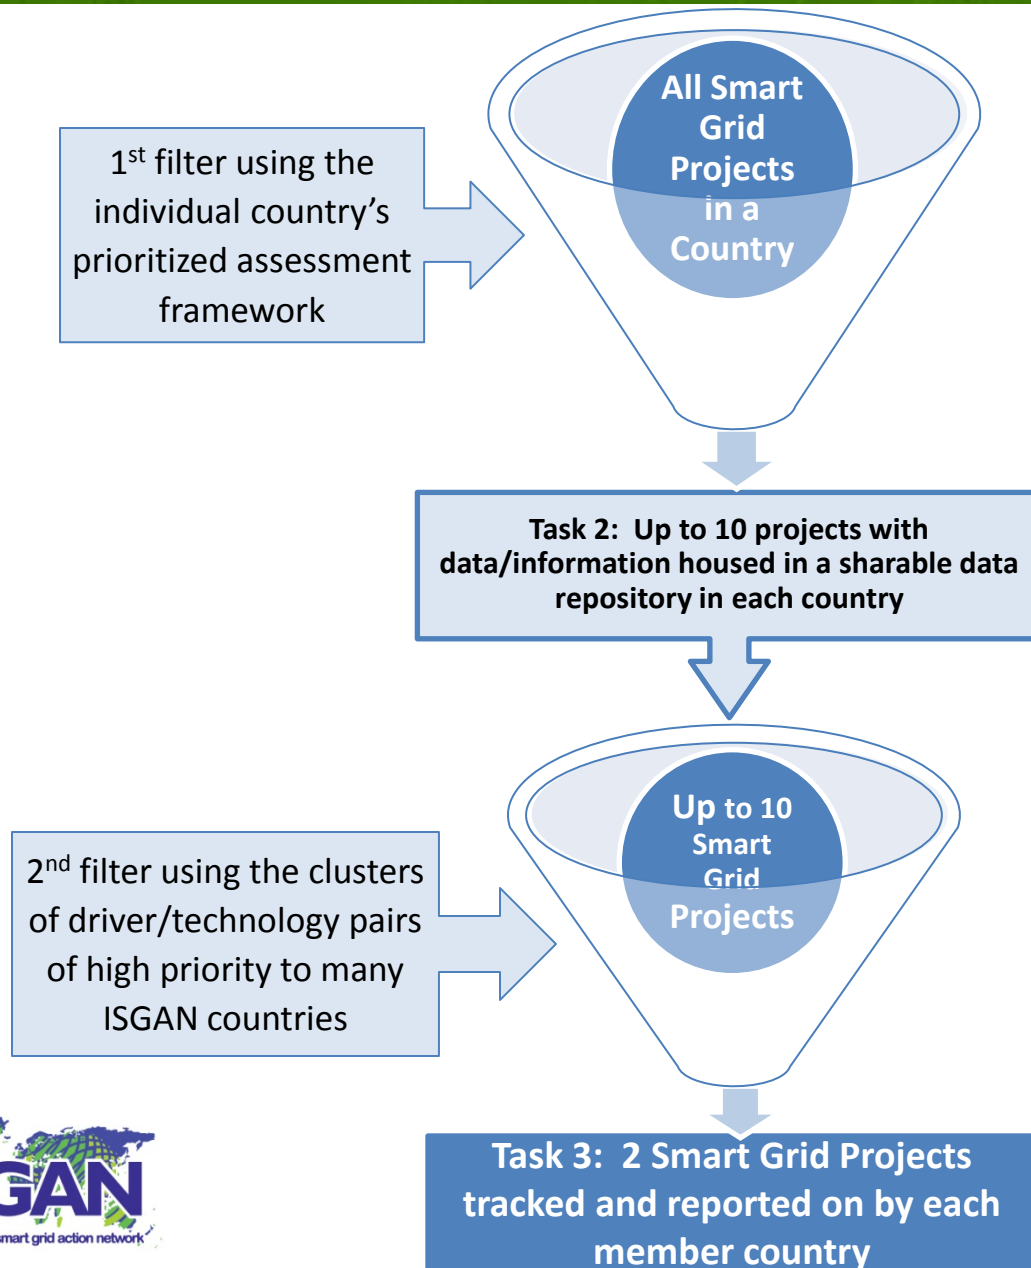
All Smart Grid Projects in a Country

1$^{st}$ filter using the individual country's prioritized assessment framework

Task 2: Up to 10 projects with data/information housed in a sharable data repository in each country

Up to 10 Smart Grid Projects

2$^{nd}$ filter using the clusters of driver/technology pairs of high priority to many ISGAN countries

GAN
mart grid action network

Task 3: 2 Smart Grid Projects tracked and reported on by each member country